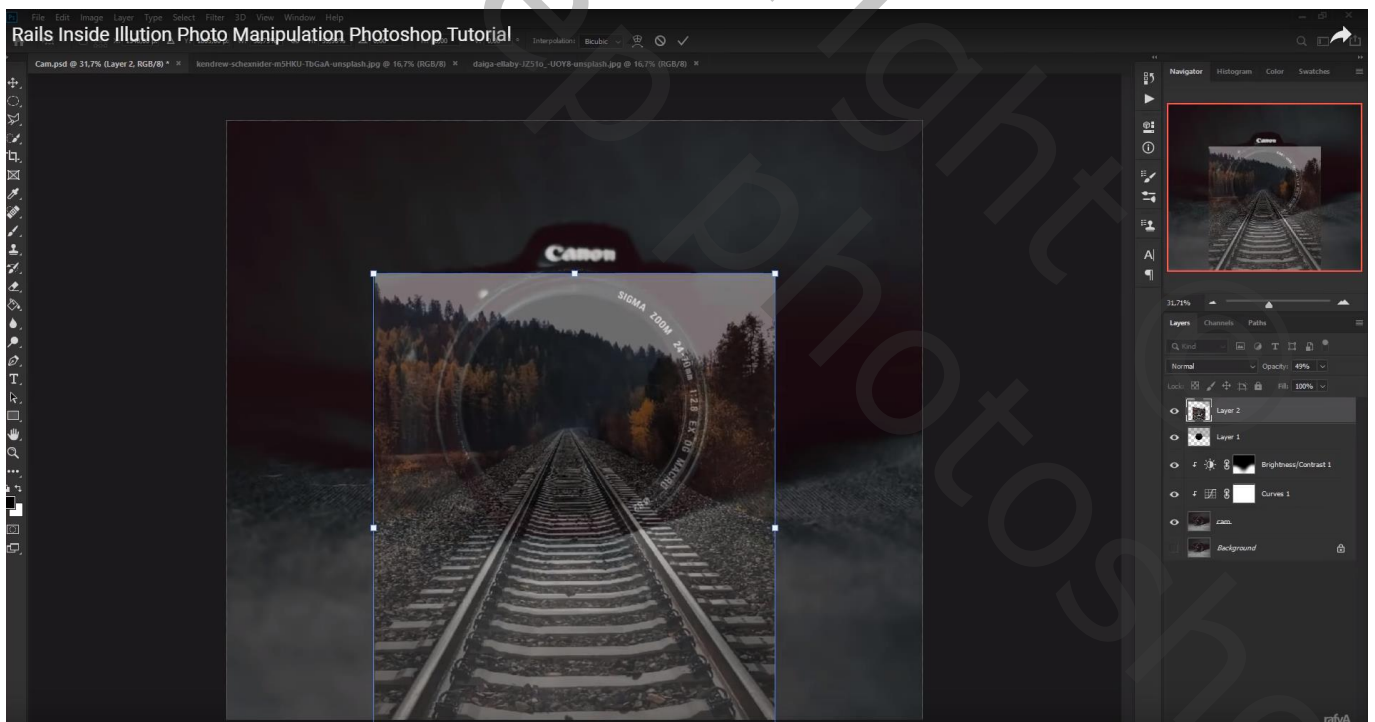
File Edit Image Layer Type Select Filter 3D View Window Help
Rails Inside Illution Photo Manipulation Photoshop Tutorial
Interpolation: Bicubic

Cam.psd @ 31,7% (Layer 2, RGB/8) * × kendrew-schexnider-m5HKU-TbGaA-unsplash.jpg @ 16,7% (RGB/8) × daiga-ellaby-JZ51o_-UOY8-unsplash.jpg @ 16,7% (RGB/8) ×

Canon
SIGMA ZOOM 24-70mm 1:2.8 EX DG MACRO

Navigator Histogram Color Swatches
Canon
31,71%
Layers Channels Paths
Q Kind
Normal Opacity: 49%
Lock: Fill: 100%
Layer 2
Layer 1
Brightness/Contrast 1
Curves 1
cam
Background

rafyA